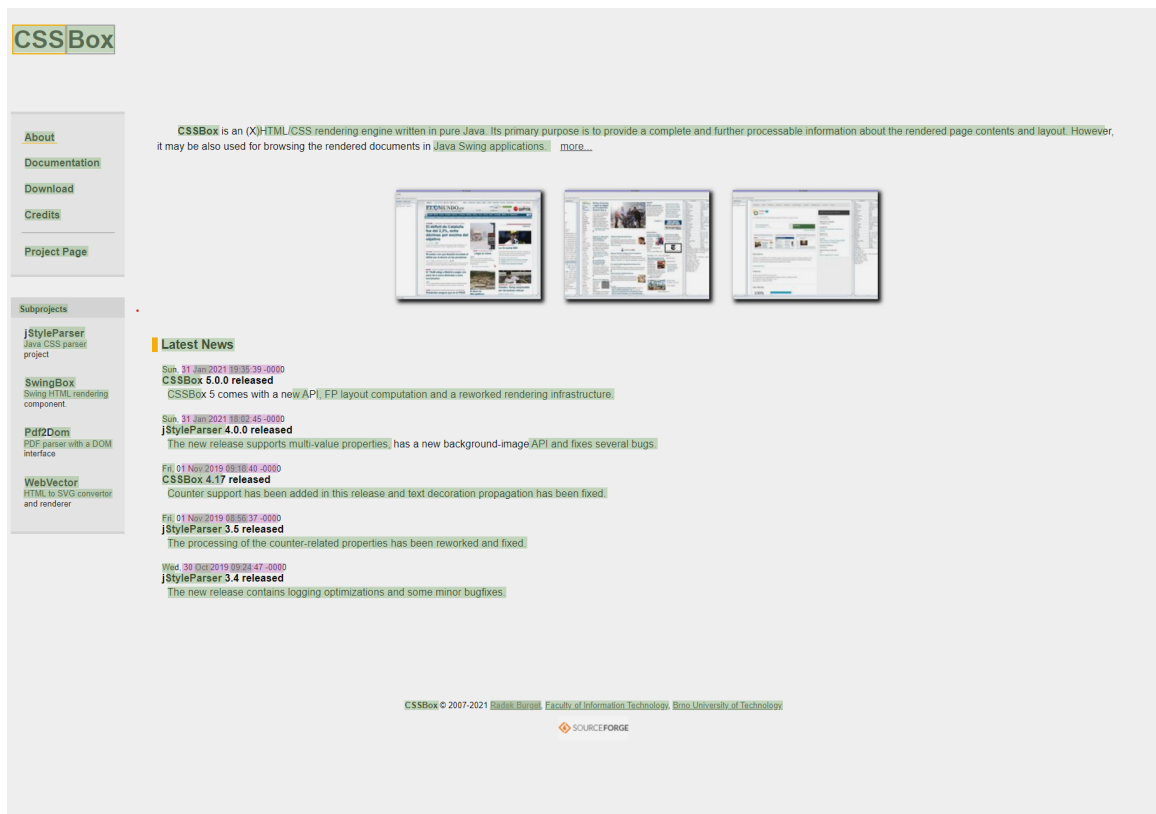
CSSBox

About
Documentation
Download
Credits
Project Page

Subprojects
jStyleParser
Java CSS parser project
SwingBox
Swing HTML rendering component.
Pdf2Dom
PDF parser with a DOM interface
WebVector
HTML to SVG convertor and renderer

CSSBox is an (X)HTML/CSS rendering engine written in pure Java. Its primary purpose is to provide a complete and further processable information about the rendered page contents and layout. However, it may be also used for browsing the rendered documents in Java Swing applications. more...

Latest News

Sun, 31 Jan 2021 19:35:39 -0000
CSSBox 5.0.0 released
CSSBox 5 comes with a new API, FP layout computation and a reworked rendering infrastructure.

Sun, 31 Jan 2021 18:02:45 -0000
jStyleParser 4.0.0 released
The new release supports multi-value properties, has a new background-image API and fixes several bugs.

Fri, 01 Nov 2019 09:18:40 -0000
CSSBox 4.17 released
Counter support has been added in this release and text decoration propagation has been fixed.

Fri, 01 Nov 2019 08:56:37 -0000
jStyleParser 3.5 released
The processing of the counter-related properties has been reworked and fixed.

Wed, 30 Oct 2019 09:24:47 -0000
jStyleParser 3.4 released
The new release contains logging optimizations and some minor bugfixes.

CSSBox © 2007-2021 Radek Burget, Faculty of Information Technology, Brno University of Technology

SOURCEFORGE